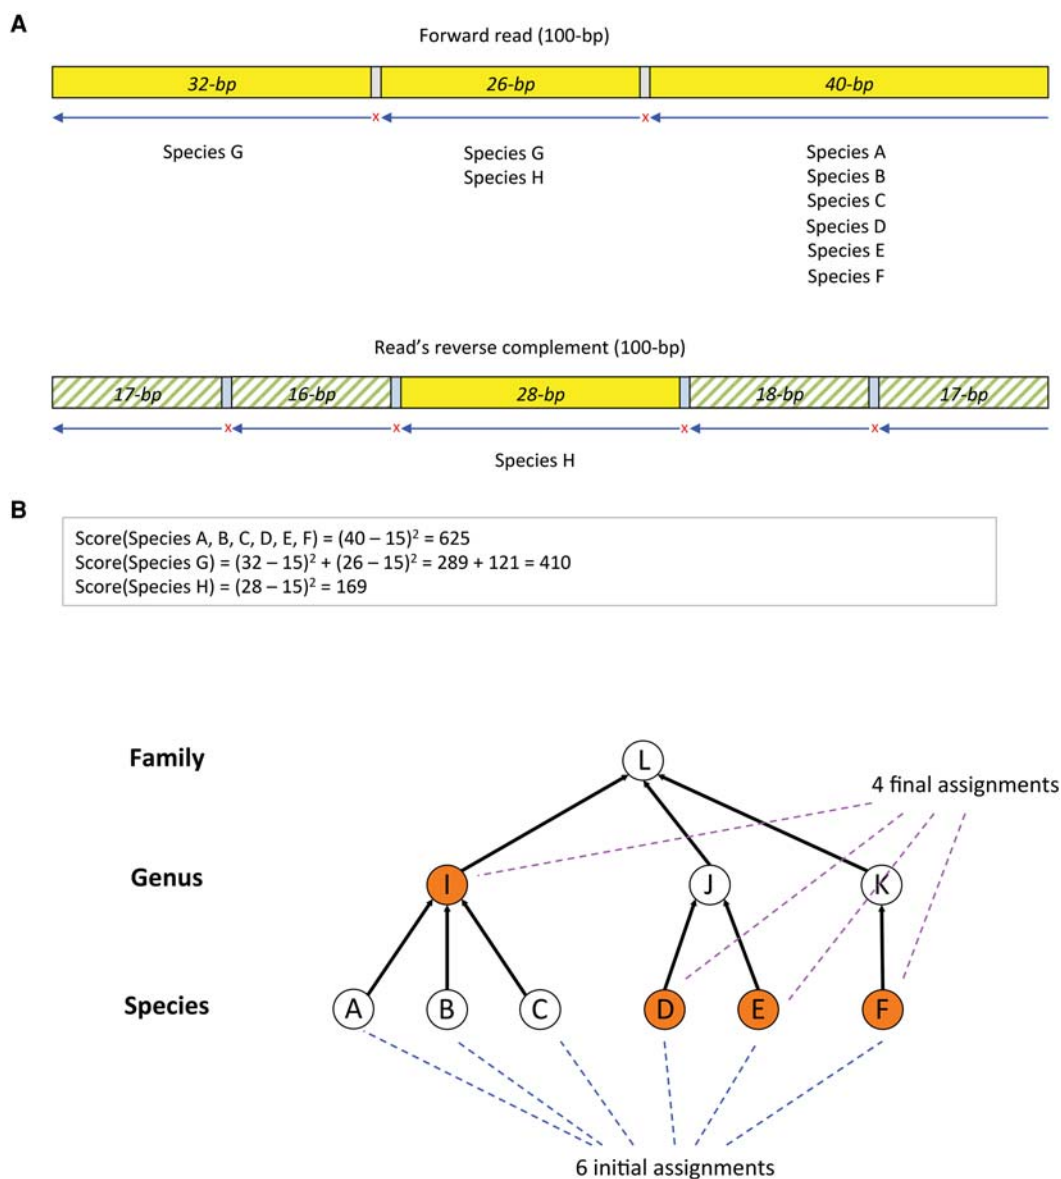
A

Forward read (100-bp)

32-bp

26-bp

40-bp

x

x

Species G

Species G
Species H

Species A
Species B
Species C
Species D
Species E
Species F

Read's reverse complement (100-bp)

17-bp

16-bp

28-bp

18-bp

17-bp

x

x

x

x

Species H

B

Score(Species A, B, C, D, E, F) = $(40 - 15)^2$ = 625
Score(Species G) = $(32 - 15)^2$ + $(26 - 15)^2$ = 289 + 121 = 410
Score(Species H) = $(28 - 15)^2$ = 169

Family

L

4 final assignments

Genus

I

J

K

Species

A

B

C

D

E

F

6 initial assignments